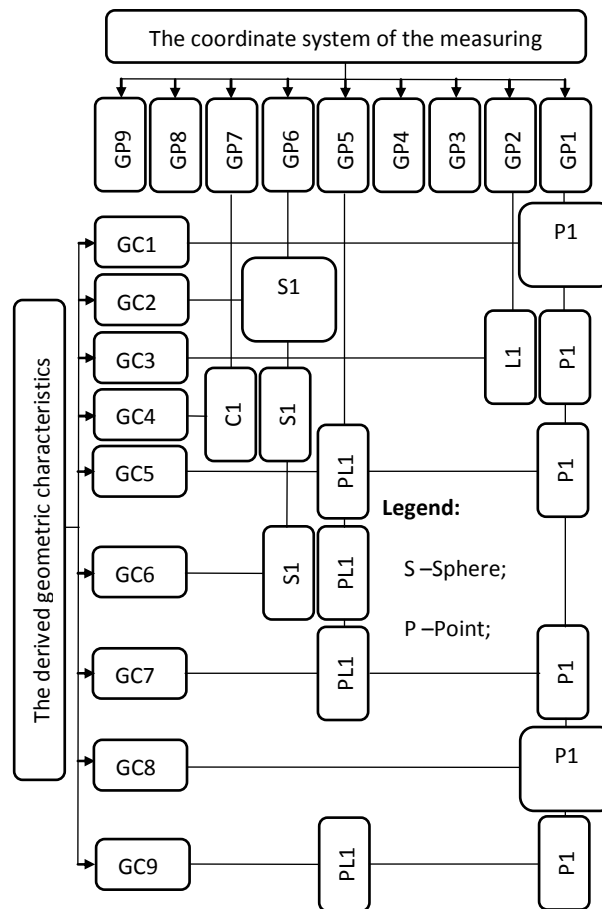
The coordinate system of the measuring

GP9 GP8 GP7 GP6 GP5 GP4 GP3 GP2 GP1

The derived geometric characteristics

GC1
P1
GC2
S1
GC3
L1
P1
GC4
C1
S1
GC5
PL1
P1
Legend:
GC6
S1
PL1
S –Sphere;
P –Point;
GC7
PL1
P1
GC8
P1
GC9
PL1
P1